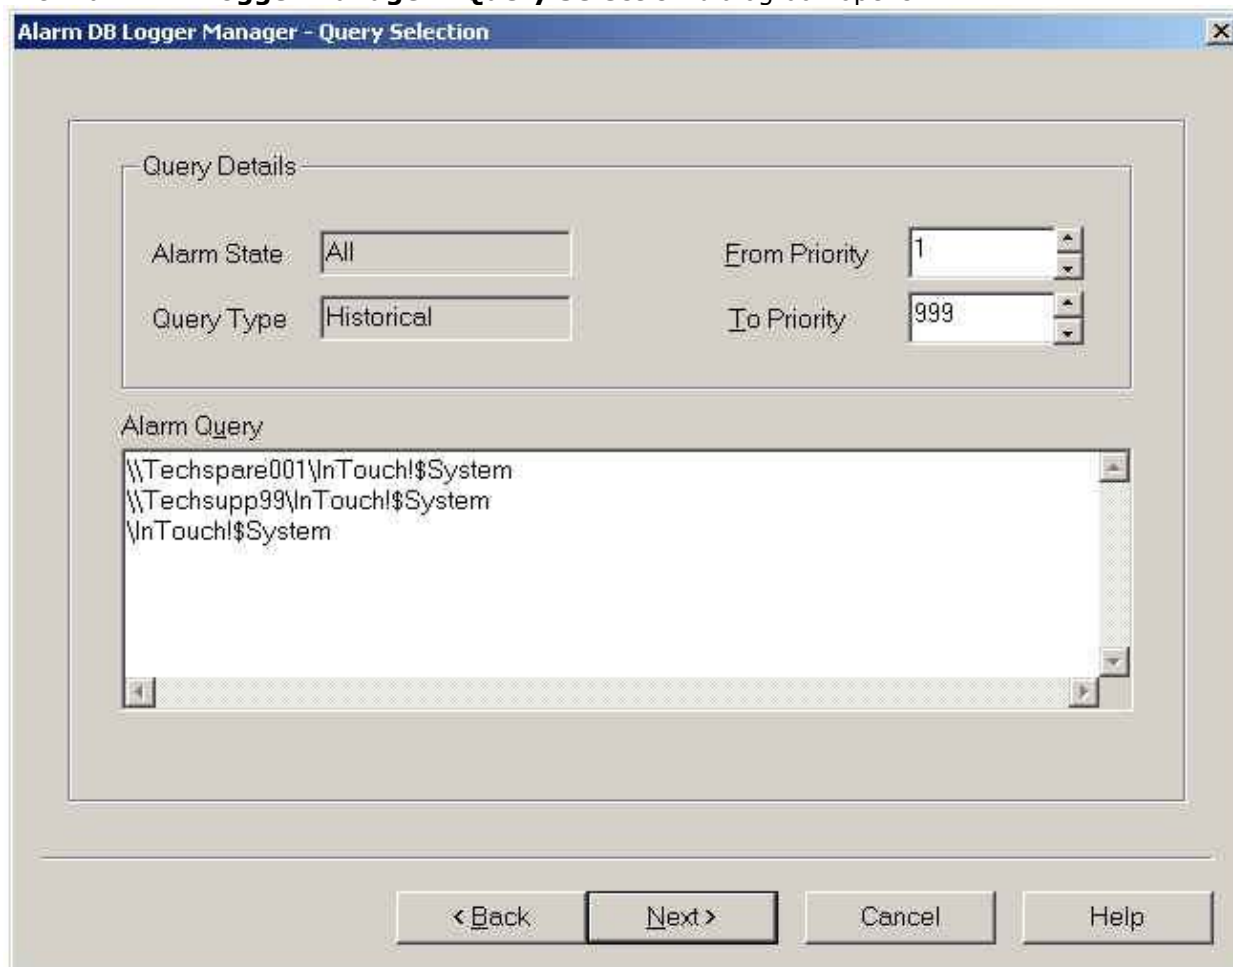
Alarm DB Logger Manager - Query Selection

Query Details

Alarm State All

Query Type Historical

From Priority 1

To Priority 999

Alarm Query

\\Techspare001\InTouch!$System
\\Techsupp99\InTouch!$System
\InTouch!$System

< Back

Next >

Cancel

Help